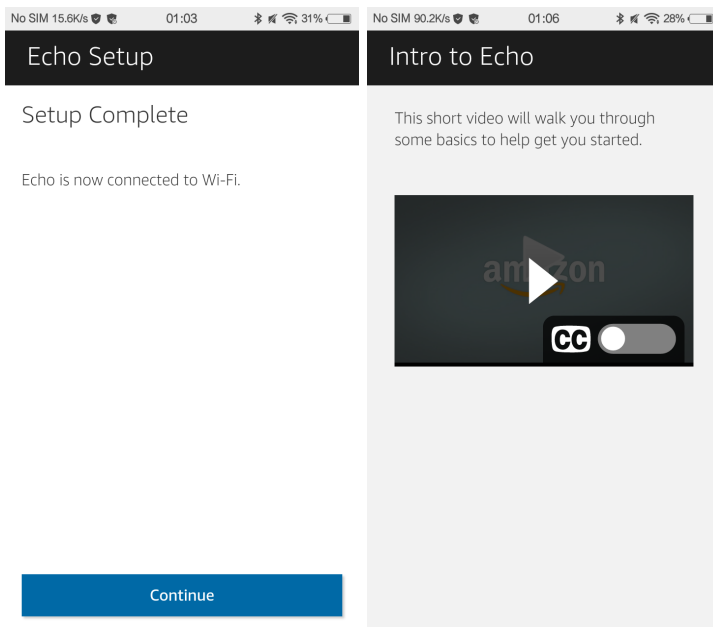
No SIM 15.6K/s 01:03 31%

Echo Setup

Setup Complete

Echo is now connected to Wi-Fi.

Continue

No SIM 90.2K/s 01:06 28%

Intro to Echo

This short video will walk you through some basics to help get you started.

am zon

CC